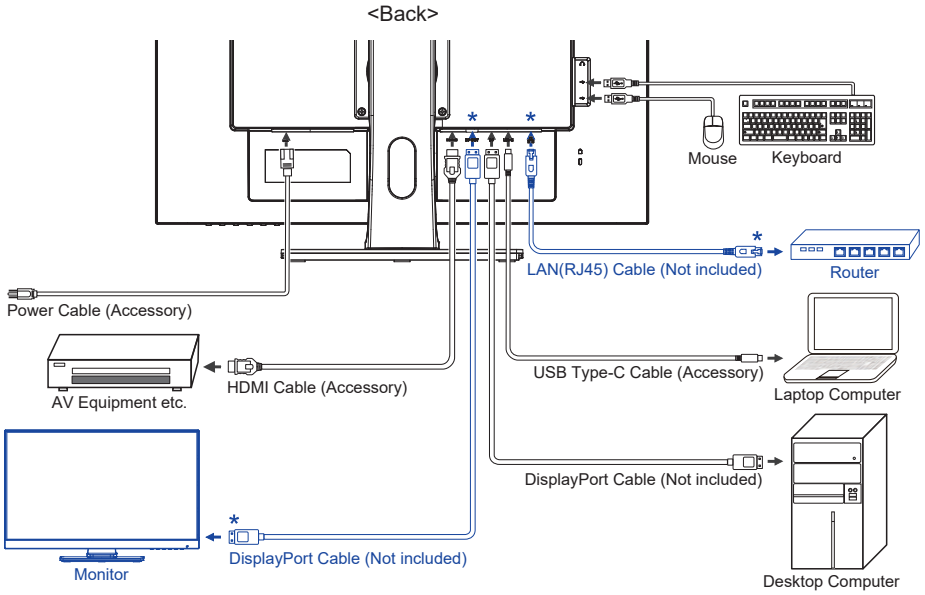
<Back>

\*

\*

Mouse

Keyboard

\*

LAN(RJ45) Cable (Not included)

Router

Power Cable (Accessory)

AV Equipment etc.

HDMI Cable (Accessory)

USB Type-C Cable (Accessory)

Laptop Computer

DisplayPort Cable (Not included)

\*

DisplayPort Cable (Not included)

Monitor

Desktop Computer